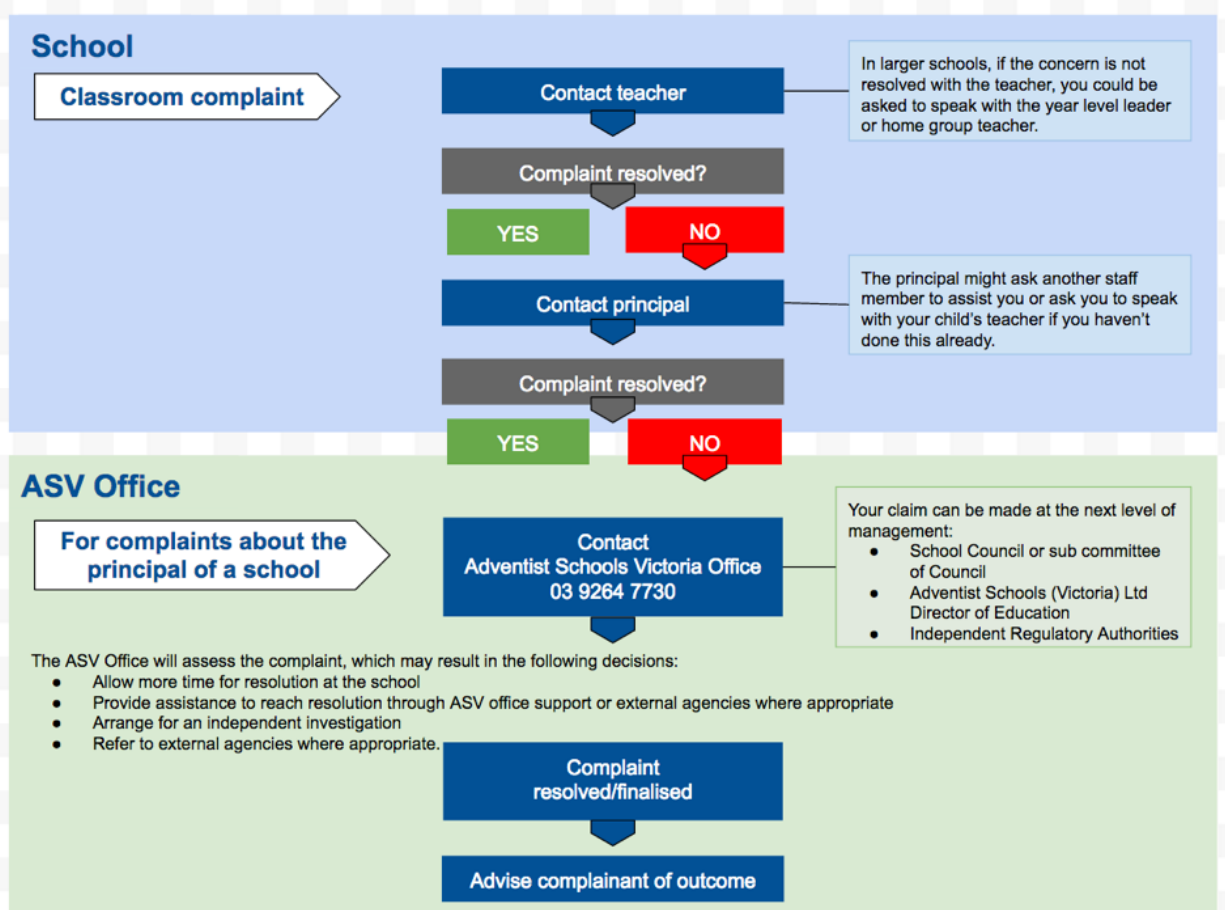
School

Classroom complaint

Contact teacher

In larger schools, if the concern is not resolved with the teacher, you could be asked to speak with the year level leader or home group teacher.

Complaint resolved?

YES

NO

Contact principal

The principal might ask another staff member to assist you or ask you to speak with your child's teacher if you haven't done this already.

Complaint resolved?

YES

NO

ASV Office

For complaints about the principal of a school

Contact
Adventist Schools Victoria Office
03 9264 7730

Your claim can be made at the next level of management:
- School Council or sub committee of Council
- Adventist Schools (Victoria) Ltd Director of Education
- Independent Regulatory Authorities

The ASV Office will assess the complaint, which may result in the following decisions:
- Allow more time for resolution at the school
- Provide assistance to reach resolution through ASV office support or external agencies where appropriate
- Arrange for an independent investigation
- Refer to external agencies where appropriate.

Complaint resolved/finalised

Advise complainant of outcome